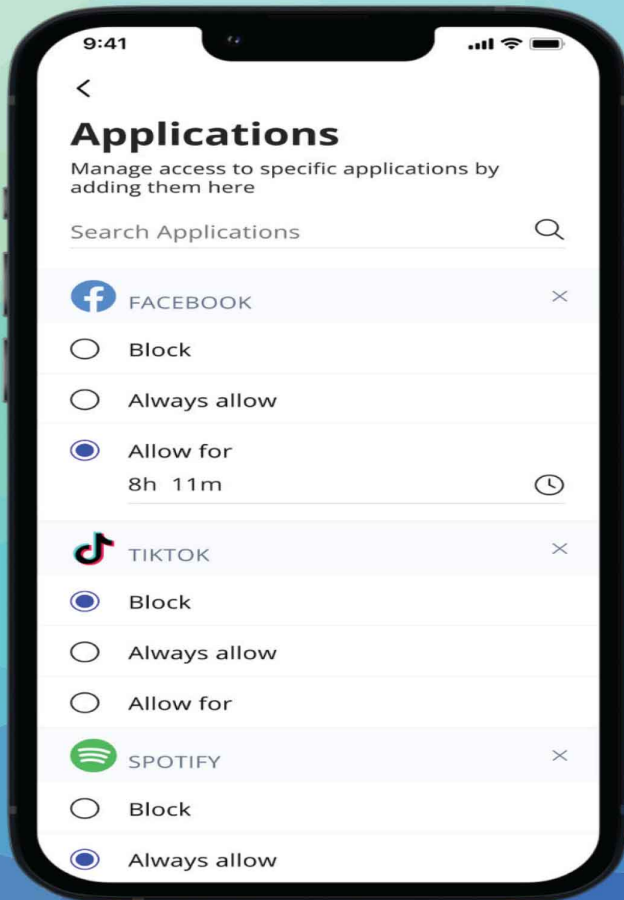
9:41

<

Applications

Manage access to specific applications by adding them here

Search Applications

FACEBOOK

Block

Always allow

Allow for

8h 11m

TIKTOK

Block

Always allow

Allow for

SPOTIFY

Block

Always allow